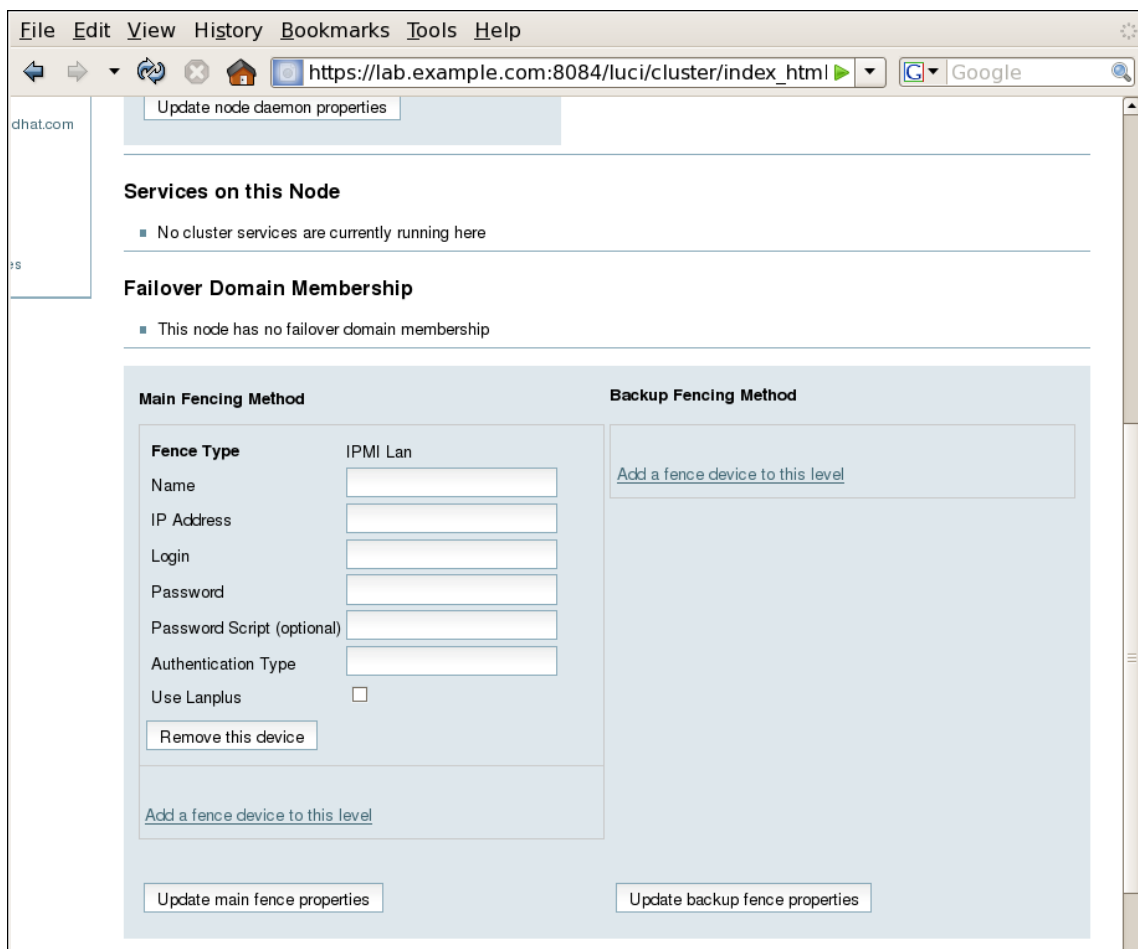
File Edit View History Bookmarks Tools Help

https://lab.example.com:8084/luci/cluster/index_html

Google

dhat.com

es

Update node daemon properties

Services on this Node

No cluster services are currently running here

Failover Domain Membership

This node has no failover domain membership

Main Fencing Method

Fence Type IPMI Lan

Name

IP Address

Login

Password

Password Script (optional)

Authentication Type

Use Lanplus

Remove this device

Add a fence device to this level

Backup Fencing Method

Add a fence device to this level

Update main fence properties

Update backup fence properties